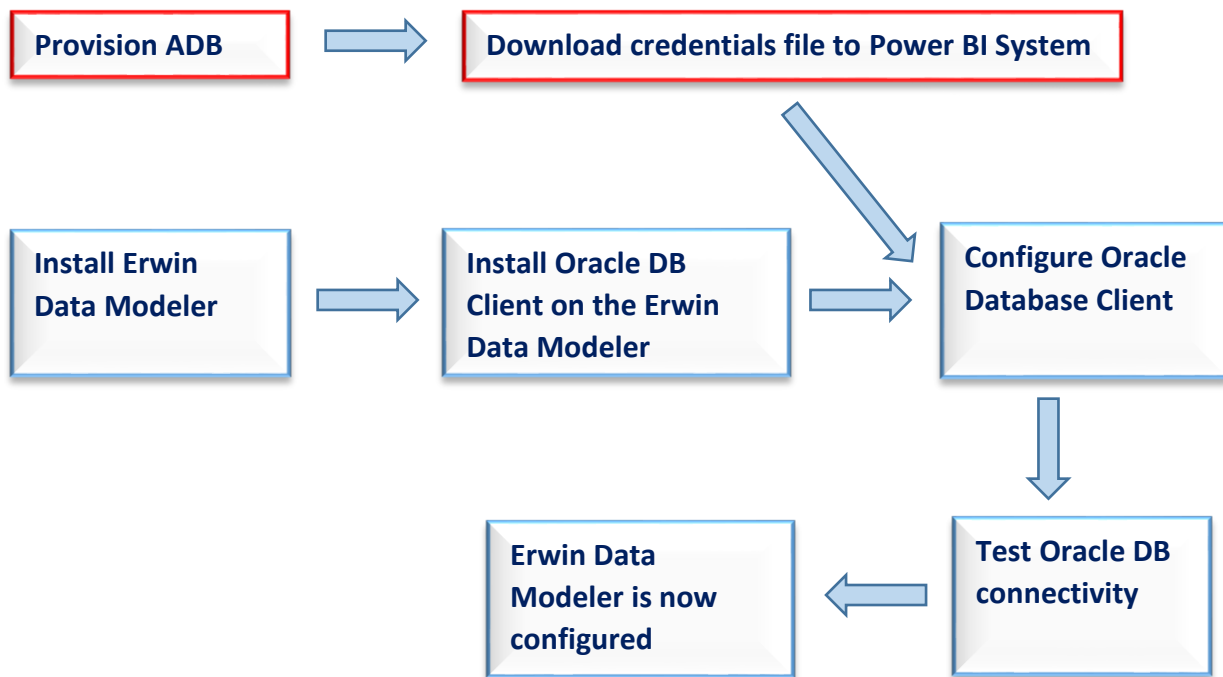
Provision ADB

Download credentials file to Power BI System

Install Erwin Data Modeler

Install Oracle DB Client on the Erwin Data Modeler

Configure Oracle Database Client

Test Oracle DB connectivity

Erwin Data Modeler is now configured